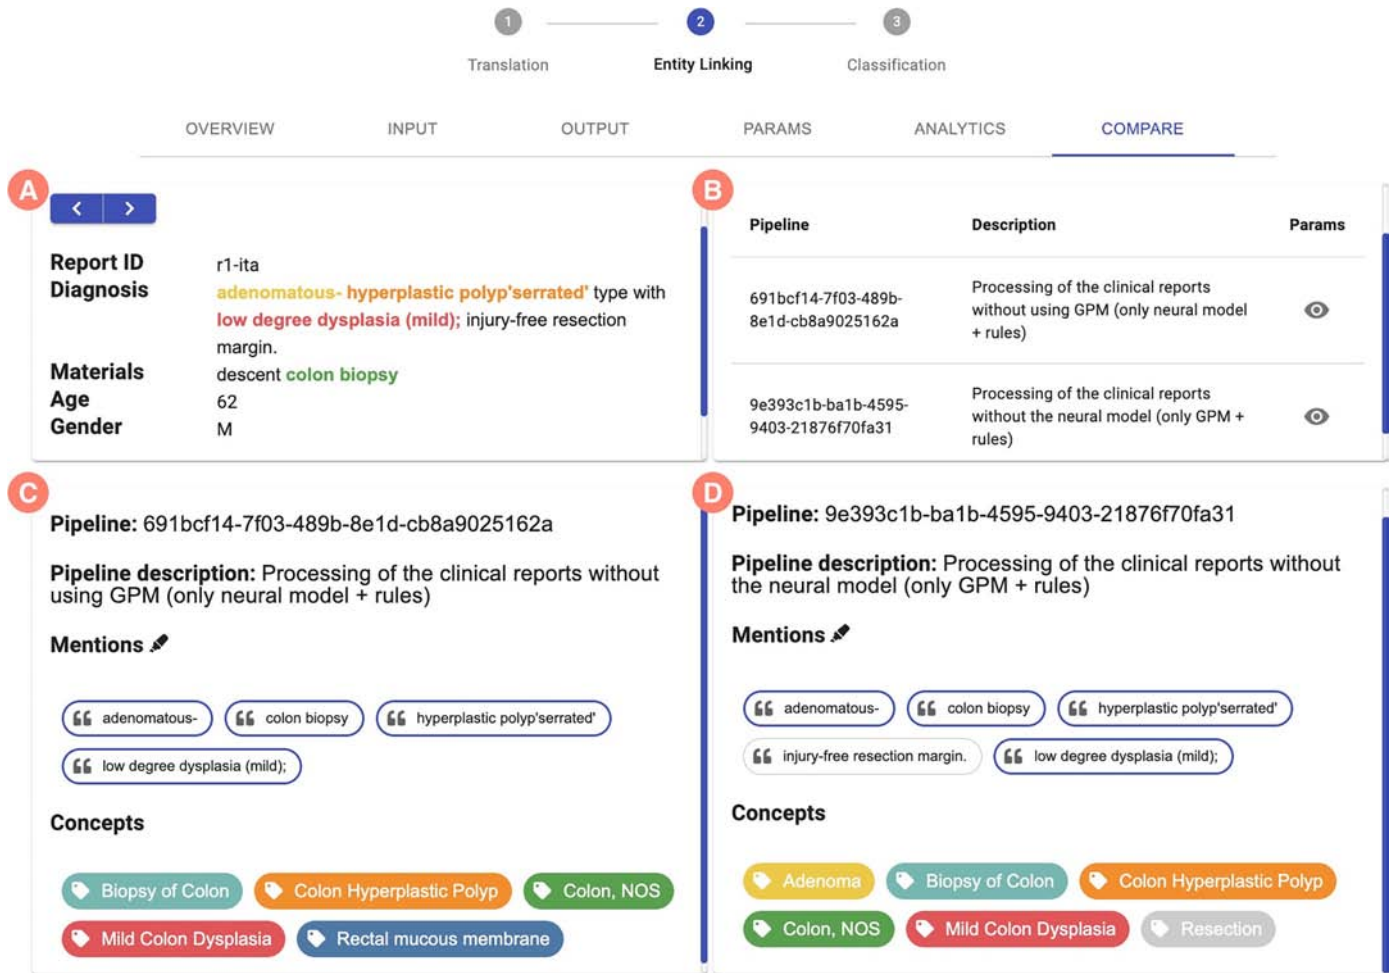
1 Translation 2 Entity Linking 3 Classification

OVERVIEW INPUT OUTPUT PARAMS ANALYTICS COMPARE

A

< >

Report ID r1-ita
Diagnosis adenomatous- hyperplastic polyp'serrated' type with low degree dysplasia (mild); injury-free resection margin.
Materials descent colon biopsy
Age 62
Gender M

B

| Pipeline | Description | Params |
|---|---|---|
| 691bcf14-7f03-489b-8e1d-cb8a9025162a | Processing of the clinical reports without using GPM (only neural model + rules) | |
| 9e393c1b-ba1b-4595-9403-21876f70fa31 | Processing of the clinical reports without the neural model (only GPM + rules) | |

C

Pipeline: 691bcf14-7f03-489b-8e1d-cb8a9025162a

Pipeline description: Processing of the clinical reports without using GPM (only neural model + rules)

Mentions

adenomatous- colon biopsy hyperplastic polyp'serrated' low degree dysplasia (mild);

Concepts

Biopsy of Colon Colon Hyperplastic Polyp Colon, NOS Mild Colon Dysplasia Rectal mucous membrane

D

Pipeline: 9e393c1b-ba1b-4595-9403-21876f70fa31

Pipeline description: Processing of the clinical reports without the neural model (only GPM + rules)

Mentions

adenomatous- colon biopsy hyperplastic polyp'serrated' injury-free resection margin. low degree dysplasia (mild);

Concepts

Adenoma Biopsy of Colon Colon Hyperplastic Polyp Colon, NOS Mild Colon Dysplasia Resection